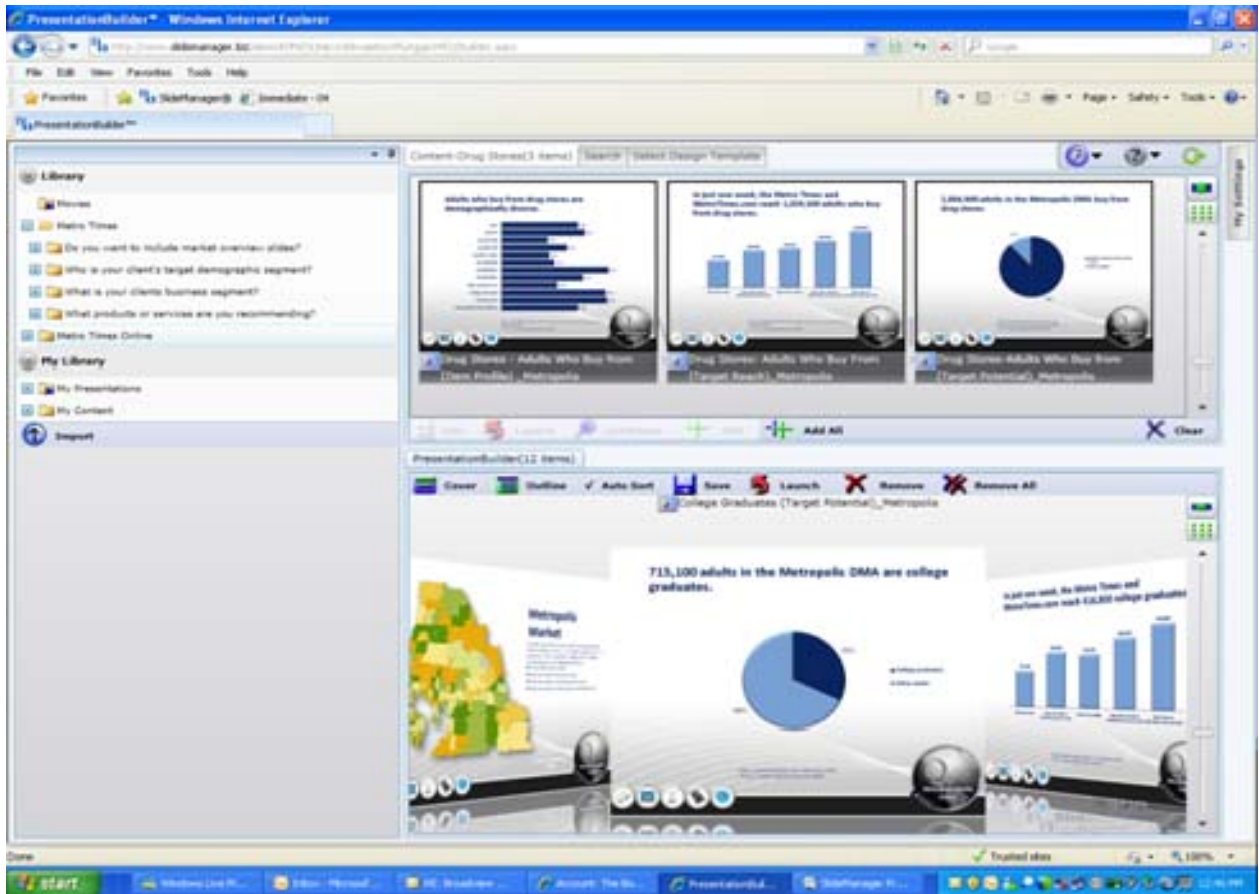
PresentationBuilder™ - Windows Internet Explorer

http://www.slidemanager.biz/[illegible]

File Edit View Favorites Tools Help

Favorites SlideManager® Immediate - OH

Page ▾ Safety ▾ Tools ▾

PresentationBuilder™

Library

Movies

Metro Times

Do you want to include market overview slides?

Who is your client's target demographic segment?

What is your clients business segment?

What products or services are you recommending?

Metro Times Online

My Library

My Presentations

My Content

Import

Content-Drug Stores(3 items) Search Select Design Template

My Settings

Adults who buy from drug stores are demographically diverse.

In just one week, the Metro Times and MetroTimes.com reach 1,226,100 adults who buy from drug stores.

1,066,900 adults in the Metropolis DMA buy from drug stores.

Drug Stores - Adults Who Buy From (Dem Profile)_Metropolis

Drug Stores- Adults Who Buy From (Target Reach)_Metropolis

Drug Stores-Adults Who Buy From (Target Potential)_Metropolis

Add All

Clear

PresentationBuilder(12 items)

Cover Outline Auto Sort Save Launch Remove Remove All

College Graduates (Target Potential)_Metropolis

Metropolis Market

715,100 adults in the Metropolis DMA are college graduates.

In just one week, the Metro Times and MetroTimes.com reach 418,800 college graduates

Done

Trusted sites

100%

start